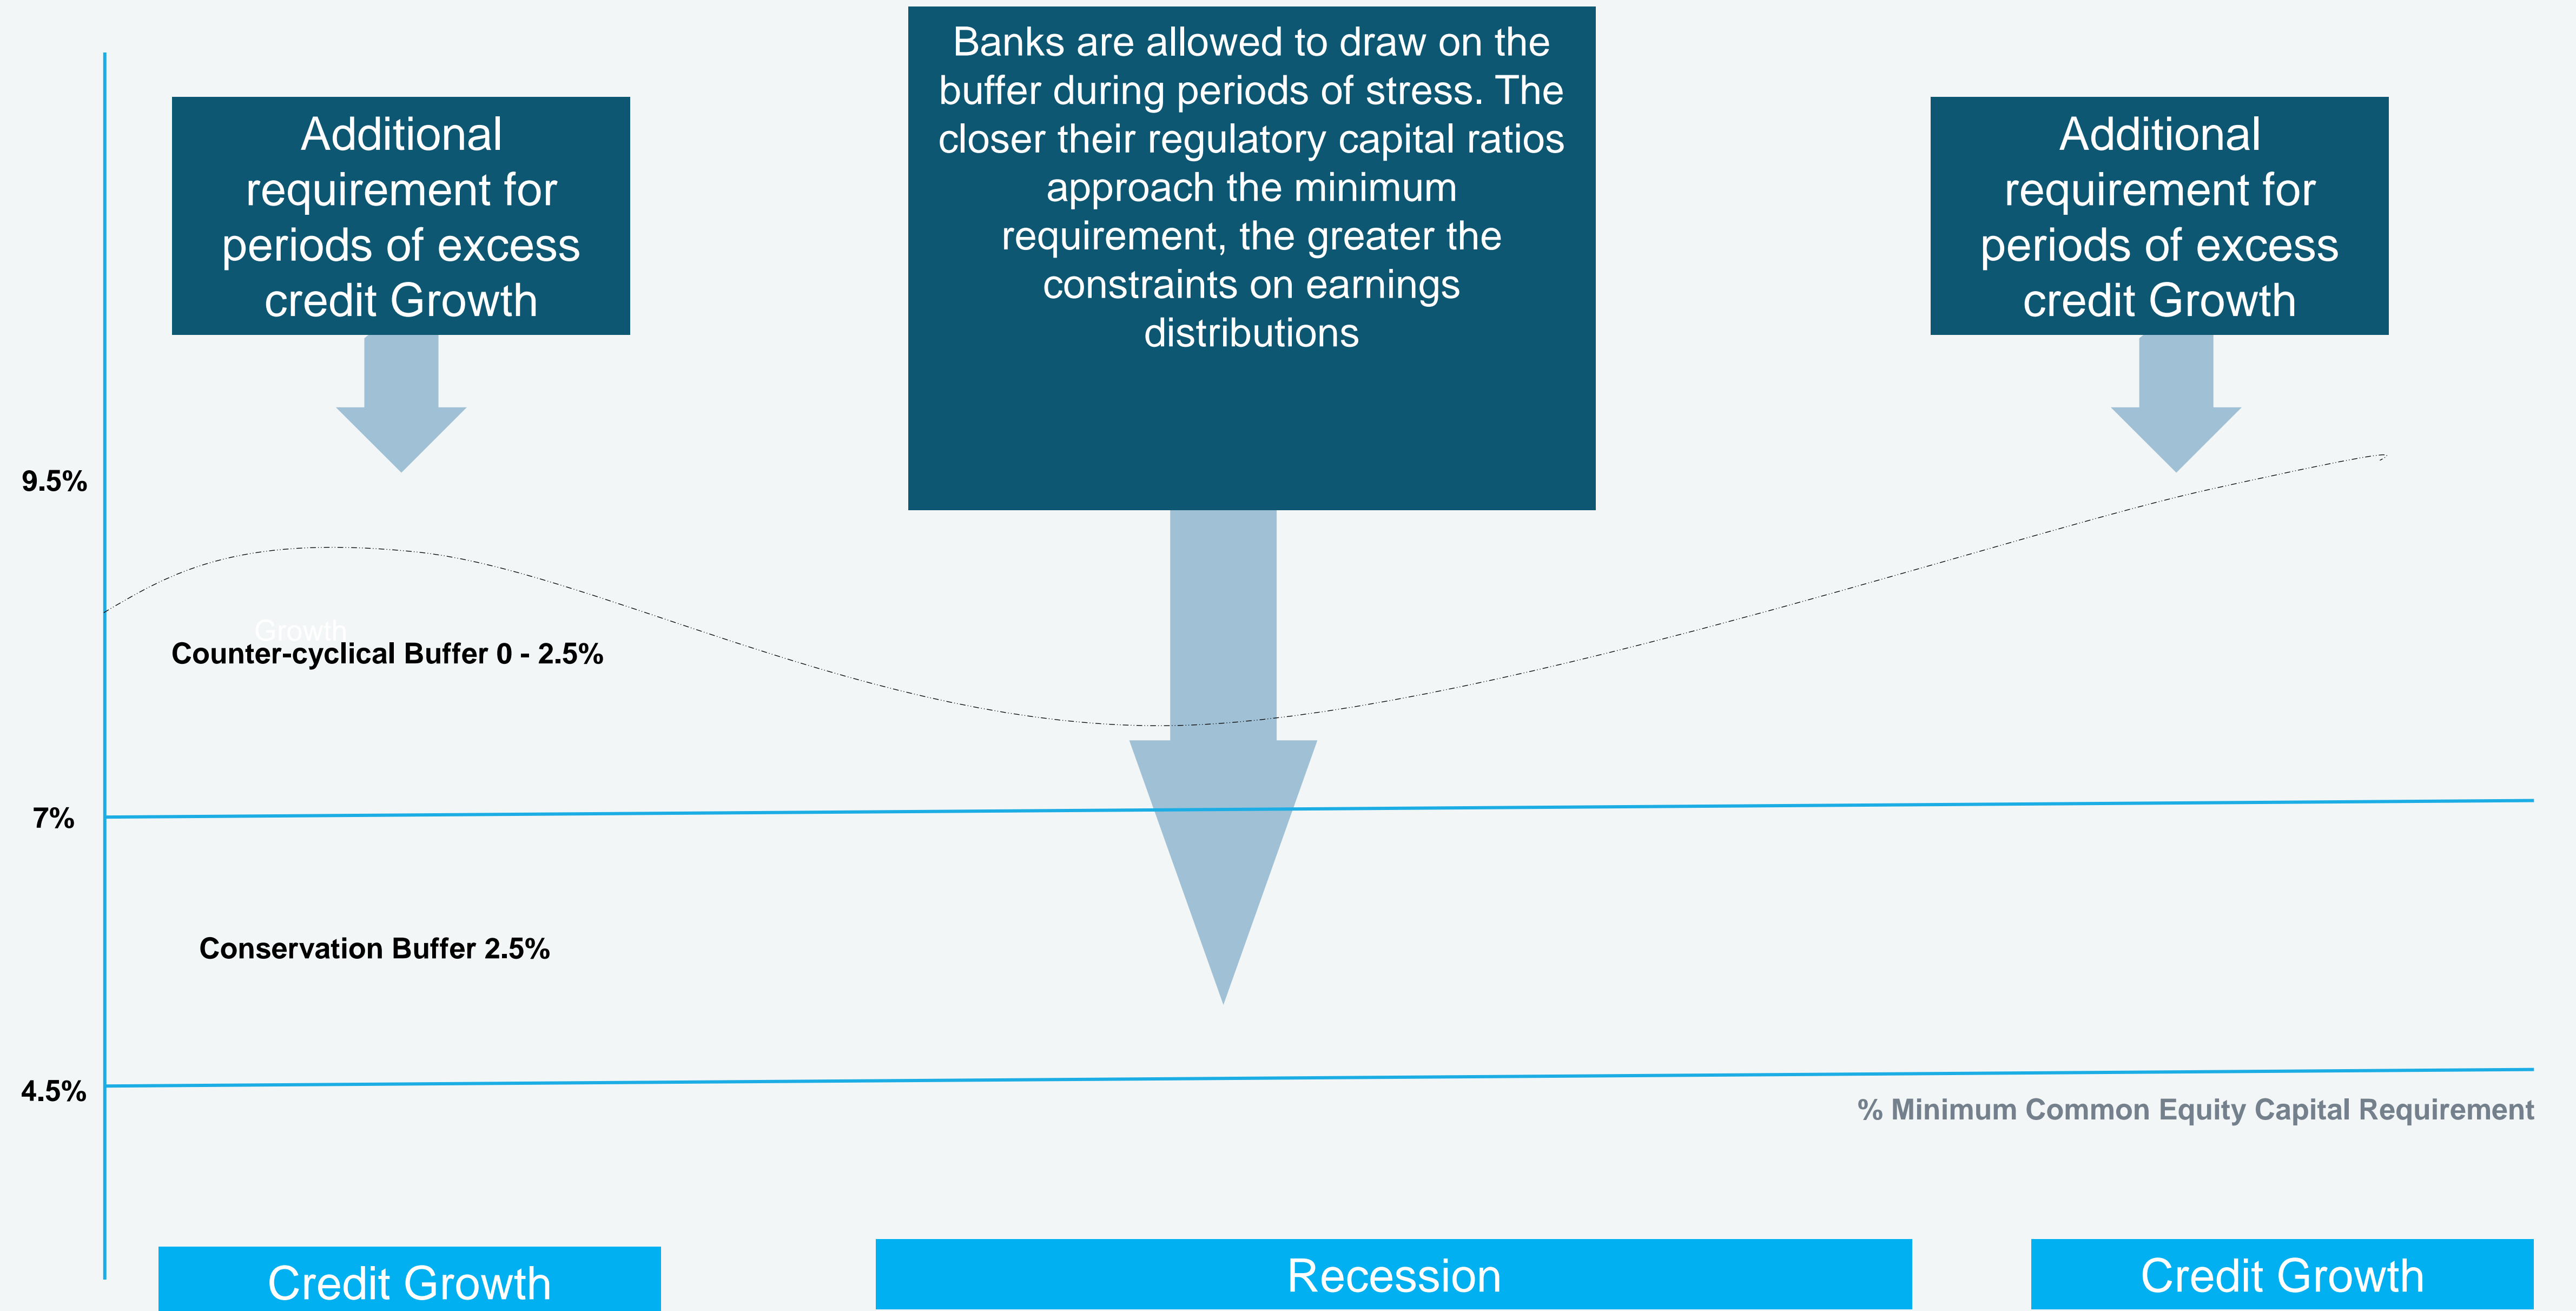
Additional requirement for periods of excess credit Growth

Banks are allowed to draw on the buffer during periods of stress. The closer their regulatory capital ratios approach the minimum requirement, the greater the constraints on earnings distributions

Additional requirement for periods of excess credit Growth

9.5%

Growth

Counter-cyclical Buffer 0 - 2.5%

7%

Conservation Buffer 2.5%

4.5%

% Minimum Common Equity Capital Requirement

Credit Growth

Recession

Credit Growth